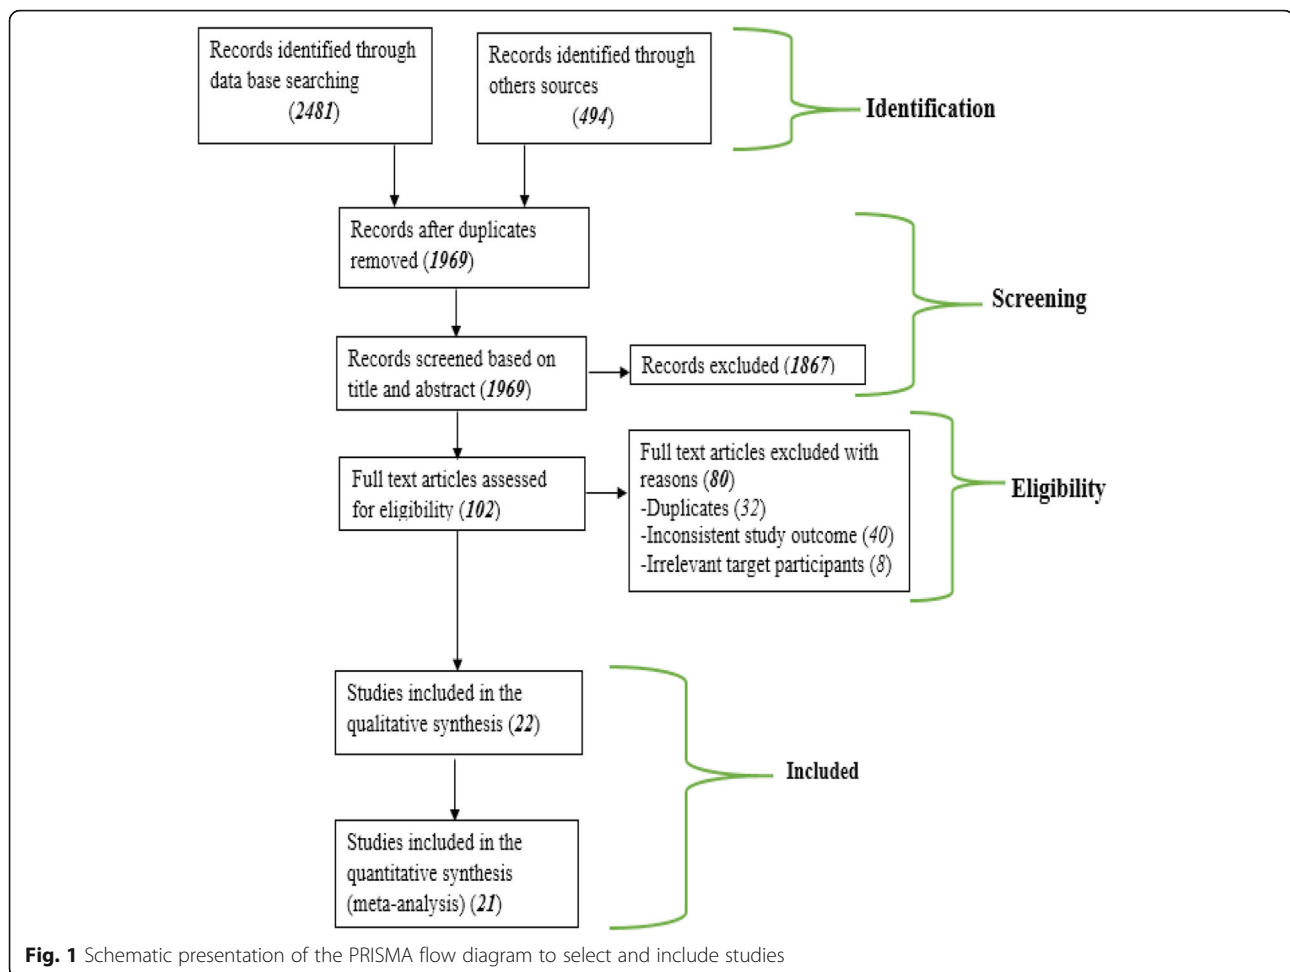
Records identified through data base searching (2481)

Records identified through others sources (494)

Identification

Records after duplicates removed (1969)

Screening

Records screened based on title and abstract (1969)

Records excluded (1867)

Full text articles assessed for eligibility (102)

Full text articles excluded with reasons (80)
-Duplicates (32)
-Inconsistent study outcome (40)
-Irrelevant target participants (8)

Eligibility

Studies included in the qualitative synthesis (22)

Included

Studies included in the quantitative synthesis (meta-analysis) (21)

**Fig. 1** Schematic presentation of the PRISMA flow diagram to select and include studies